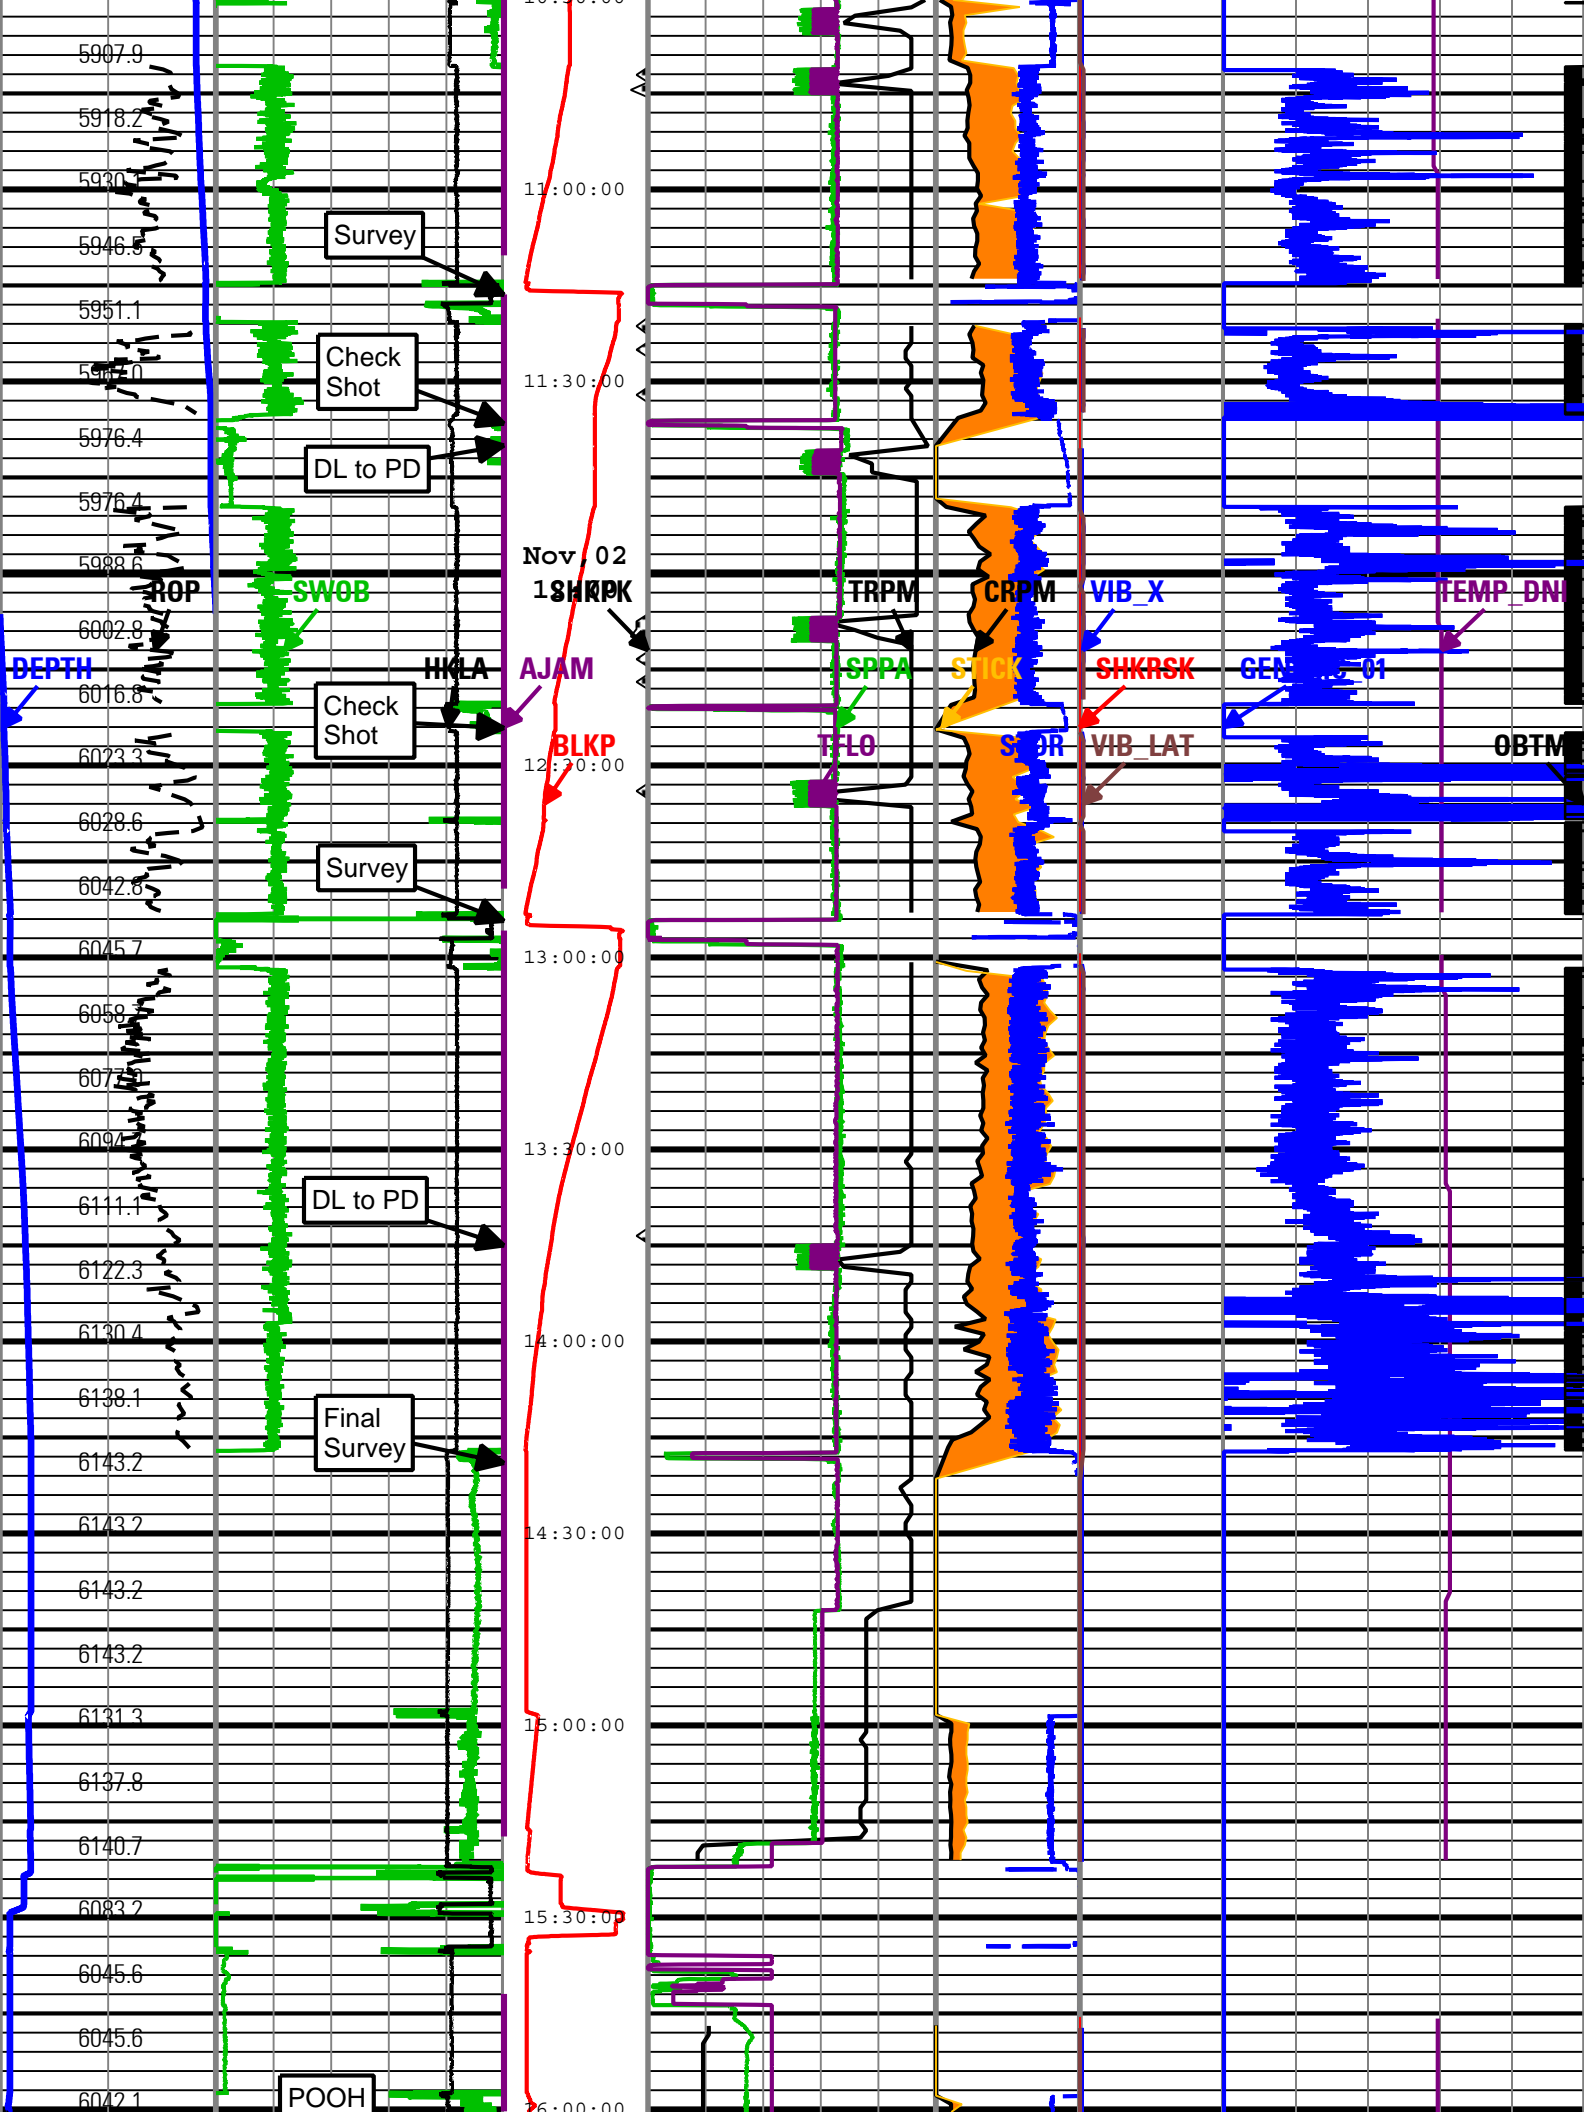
10:30:00
5907.9
5918.2
5930.1
5946.5
5951.1
5967.0
5976.4
5976.4
5988.6
6002.8
6016.8
6023.3
6028.6
6042.8
6045.7
6058.1
6077.0
6094
6111.1
6122.3
6130.4
6138.1
6143.2
6143.2
6143.2
6143.2
6131.3
6137.8
6140.7
6083.2
6045.6
6045.6
6042.1

11:00:00
11:30:00
Nov,02
12:30:00
13:00:00
13:30:00
14:00:00
14:30:00
15:00:00
15:30:00
16:00:00

Survey
Check Shot
DL to PD
Check Shot
Survey
DL to PD
Final Survey
POOH

ROP
SWOB
DEPTH
HKLA
AJAM
SHKPK
BLKP
TRPM
CRPM
VIB_X
TEMP_DNI
SPPA
STICK
SHKRSK
GEN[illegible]_01
TFLO
STOR
VIB_LAT
OBTM